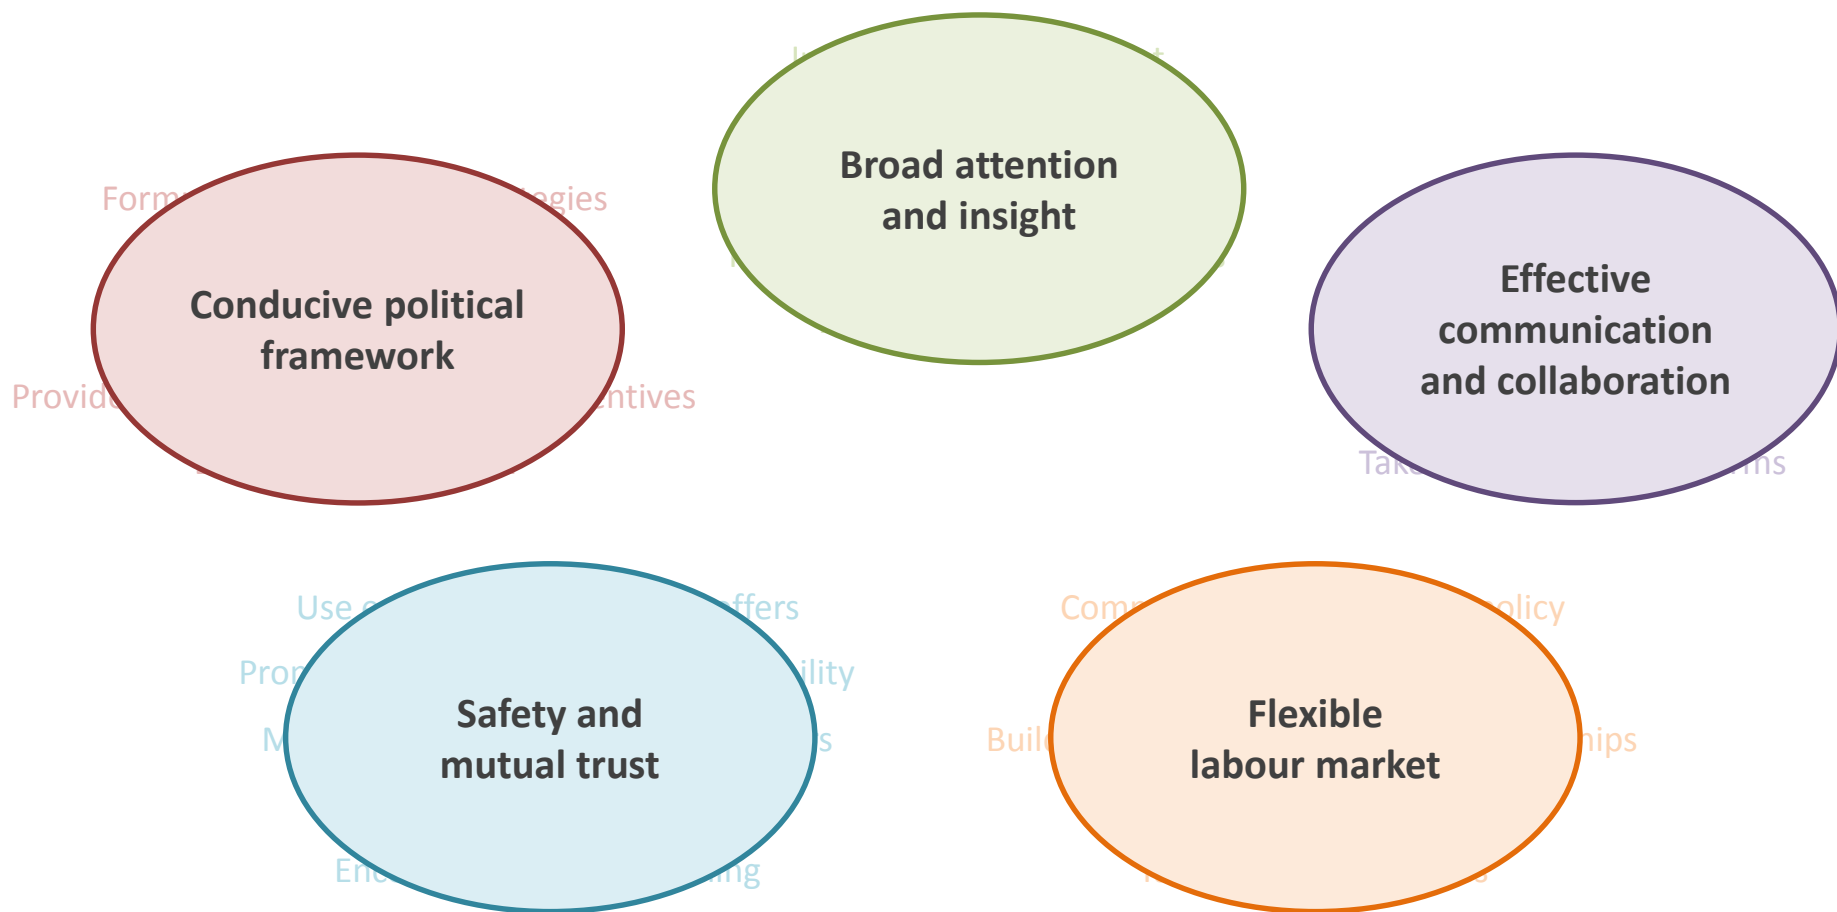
Broad attention and insight

Conducive political framework

Effective communication and collaboration

Safety and mutual trust

Flexible labour market

Form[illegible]egies

Provide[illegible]entives

Tak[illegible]ms

Use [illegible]ffers

Pro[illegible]ility

M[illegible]s

En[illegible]ing

Comp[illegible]olicy

Buil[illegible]hips